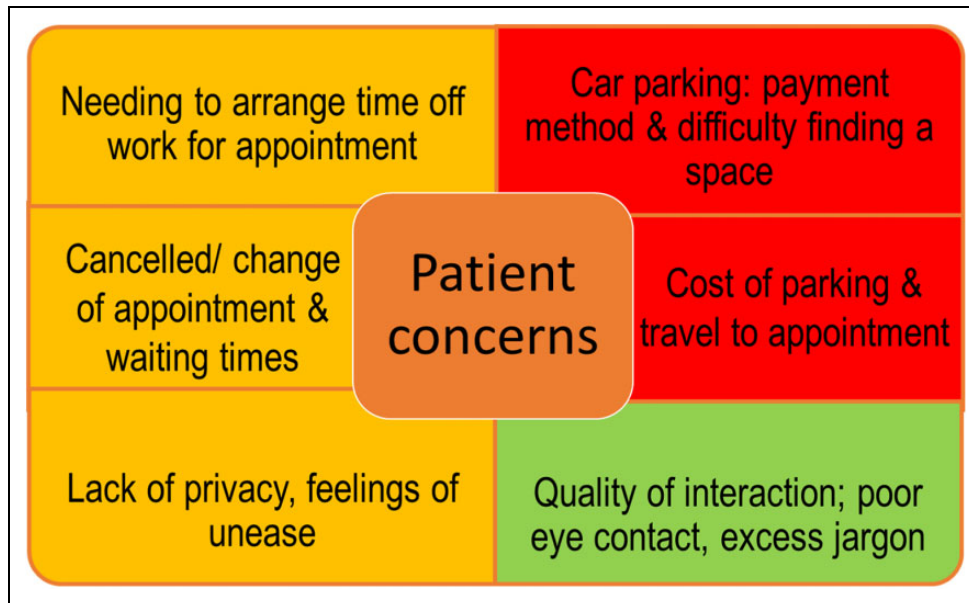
Needing to arrange time off work for appointment

Car parking: payment method & difficulty finding a space

Cancelled/ change of appointment & waiting times

Patient concerns

Cost of parking & travel to appointment

Lack of privacy, feelings of unease

Quality of interaction; poor eye contact, excess jargon